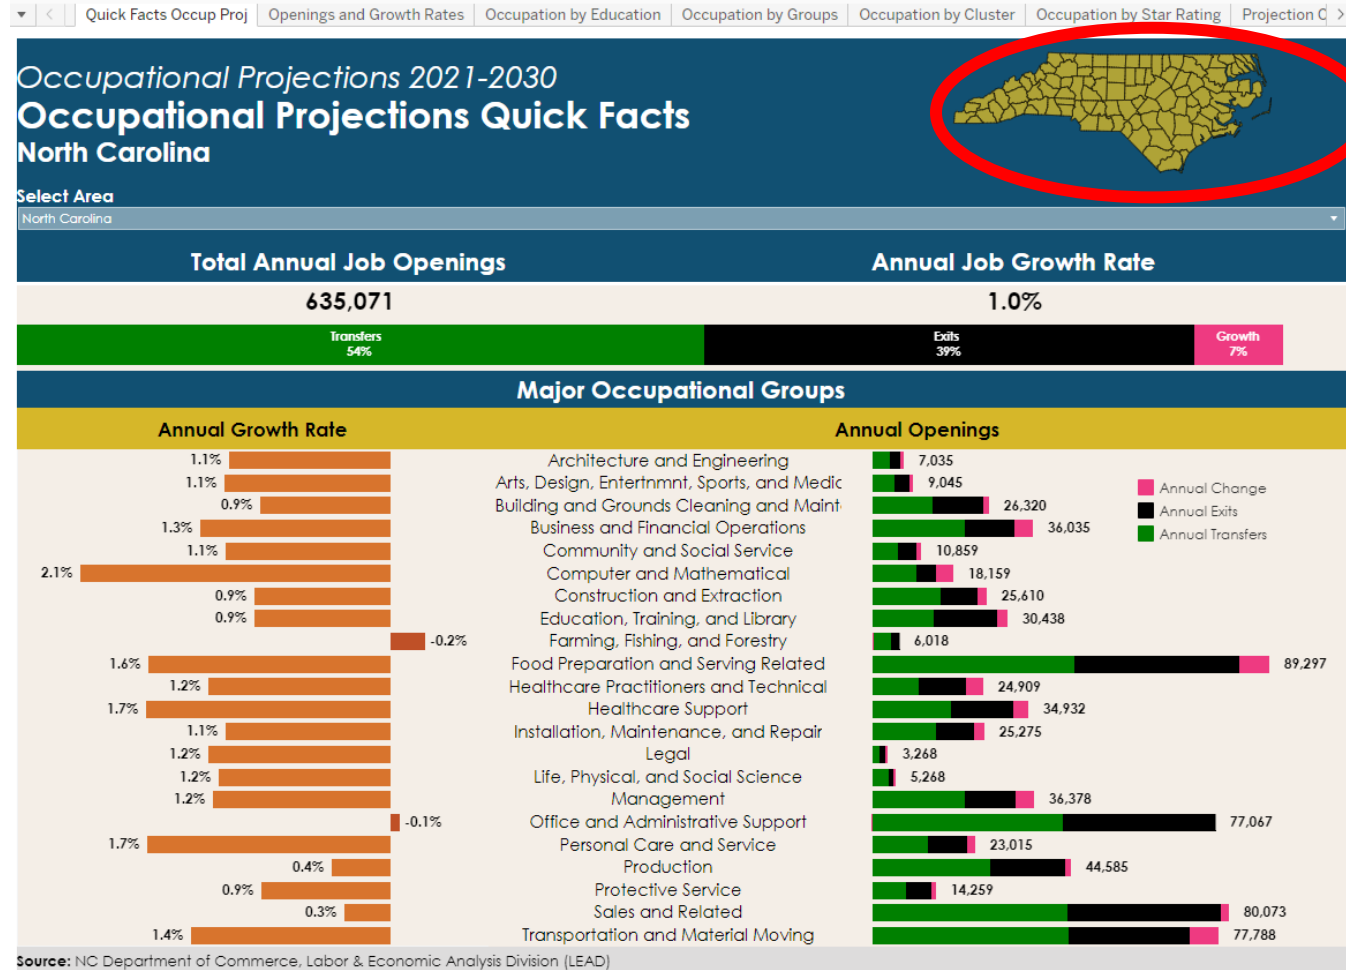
Quick Facts Occup Proj | Openings and Growth Rates | Occupation by Education | Occupation by Groups | Occupation by Cluster | Occupation by Star Rating | Projection C

Occupational Projections 2021-2030
Occupational Projections Quick Facts
North Carolina

Select Area
North Carolina

Total Annual Job Openings
635,071

Annual Job Growth Rate
1.0%

Transfers 54%
Exits 39%
Growth 7%

Major Occupational Groups

Annual Growth Rate

Annual Openings

| Annual Growth Rate | Group | Annual Openings |
|---|---|---|
| 1.1% | Architecture and Engineering | 7,035 |
| 1.1% | Arts, Design, Entertnmnt, Sports, and Medic | 9,045 |
| 0.9% | Building and Grounds Cleaning and Maint | 26,320 |
| 1.3% | Business and Financial Operations | 36,035 |
| 1.1% | Community and Social Service | 10,859 |
| 2.1% | Computer and Mathematical | 18,159 |
| 0.9% | Construction and Extraction | 25,610 |
| 0.9% | Education, Training, and Library | 30,438 |
| -0.2% | Farming, Fishing, and Forestry | 6,018 |
| 1.6% | Food Preparation and Serving Related | 89,297 |
| 1.2% | Healthcare Practitioners and Technical | 24,909 |
| 1.7% | Healthcare Support | 34,932 |
| 1.1% | Installation, Maintenance, and Repair | 25,275 |
| 1.2% | Legal | 3,268 |
| 1.2% | Life, Physical, and Social Science | 5,268 |
| 1.2% | Management | 36,378 |
| -0.1% | Office and Administrative Support | 77,067 |
| 1.7% | Personal Care and Service | 23,015 |
| 0.4% | Production | 44,585 |
| 0.9% | Protective Service | 14,259 |
| 0.3% | Sales and Related | 80,073 |
| 1.4% | Transportation and Material Moving | 77,788 |

Annual Change
Annual Exits
Annual Transfers

Source: NC Department of Commerce, Labor & Economic Analysis Division (LEAD)